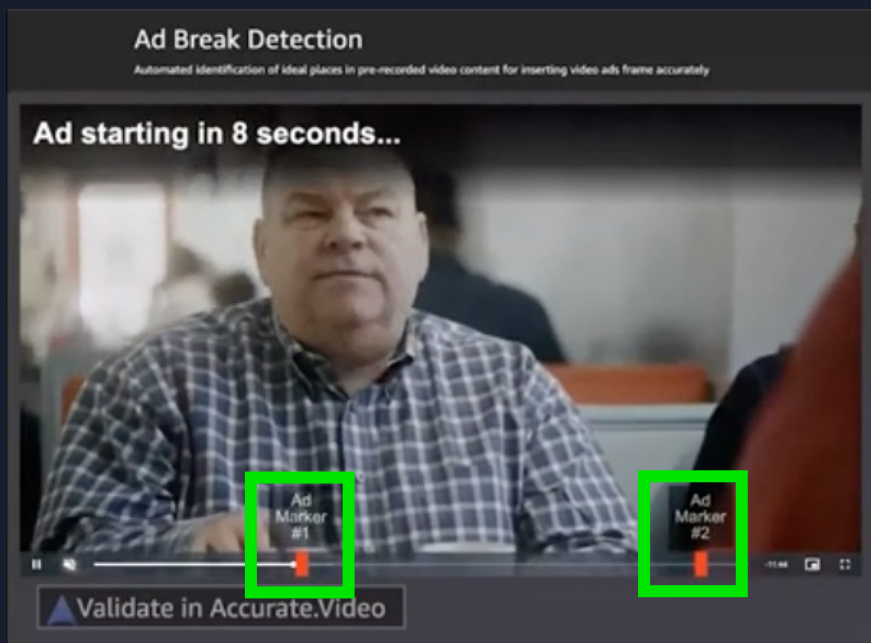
Ad Break Detection

Automated identification of ideal places in pre-recorded video content for inserting video ads frame accurately

Ad starting in 8 seconds...

Ad Marker #1

Ad Marker #2

-11:46

Validate in Accurate.Video